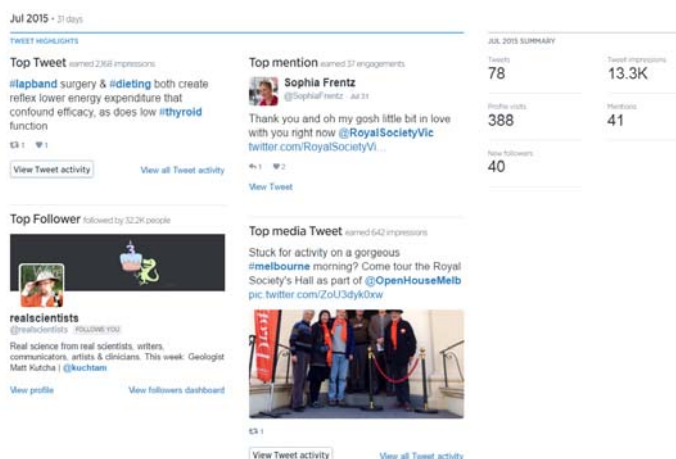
Jul 2015 · 31 days

TWEET HIGHLIGHTS

Top Tweet earned 2368 impressions

#lapband surgery & #dieting both create reflex lower energy expenditure that confound efficacy, as does low #thyroid function

1 1

View Tweet activity

View all Tweet activity

Top mention earned 37 engagements

Sophia Frentz @SophiaFrentz · Jul 31

Thank you and oh my gosh little bit in love with you right now @RoyalSocietyVic twitter.com/RoyalSocietyVi...

1 2

View Tweet

Top Follower followed by 32.2K people

realscientists @realscientists FOLLOWS YOU

Real science from real scientists, writers, communicators, artists & clinicians. This week: Geologist Matt Kutcha | @kuchtam

View profile

View followers dashboard

Top media Tweet earned 642 impressions

Stuck for activity on a gorgeous #melbourne morning? Come tour the Royal Society's Hall as part of @OpenHouseMelb pic.twitter.com/ZoU3dyk0xw

1

View Tweet activity

View all Tweet activity

JUL 2015 SUMMARY

Tweets 78

Tweet impressions 13.3K

Profile visits 388

Mentions 41

New followers 40